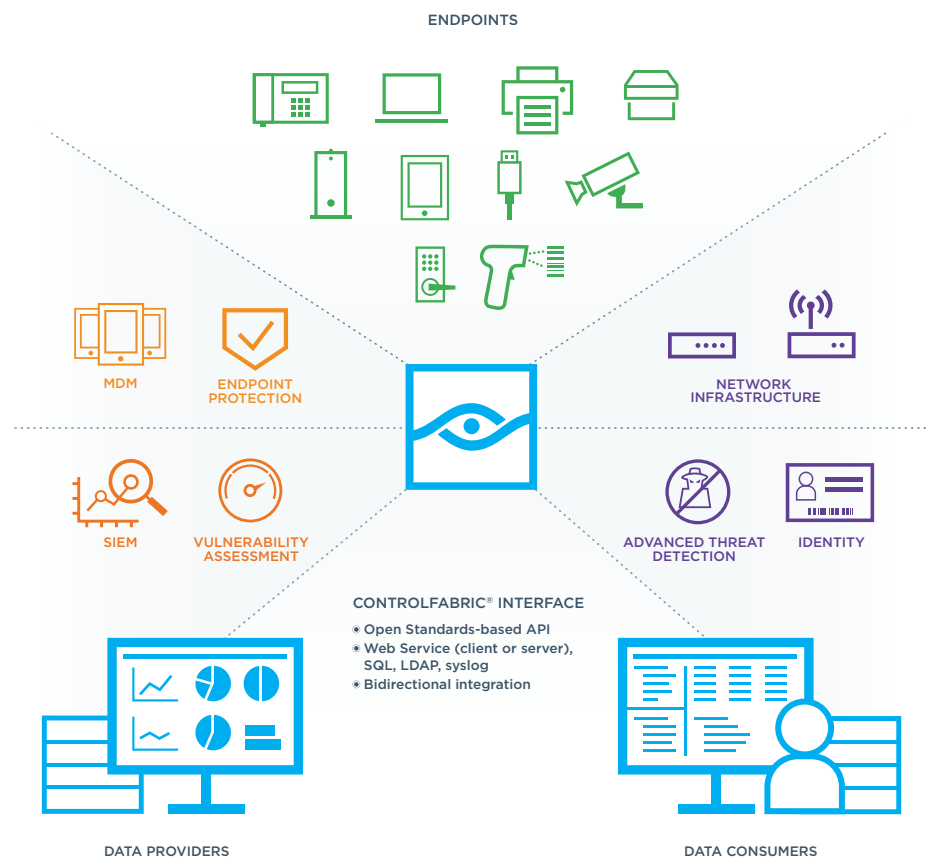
ENDPOINTS

MDM

ENDPOINT PROTECTION

NETWORK INFRASTRUCTURE

SIEM

VULNERABILITY ASSESSMENT

ADVANCED THREAT DETECTION

IDENTITY

CONTROLFABRIC® INTERFACE
• Open Standards-based API
• Web Service (client or server), SQL, LDAP, syslog
• Bidirectional integration

DATA PROVIDERS

DATA CONSUMERS